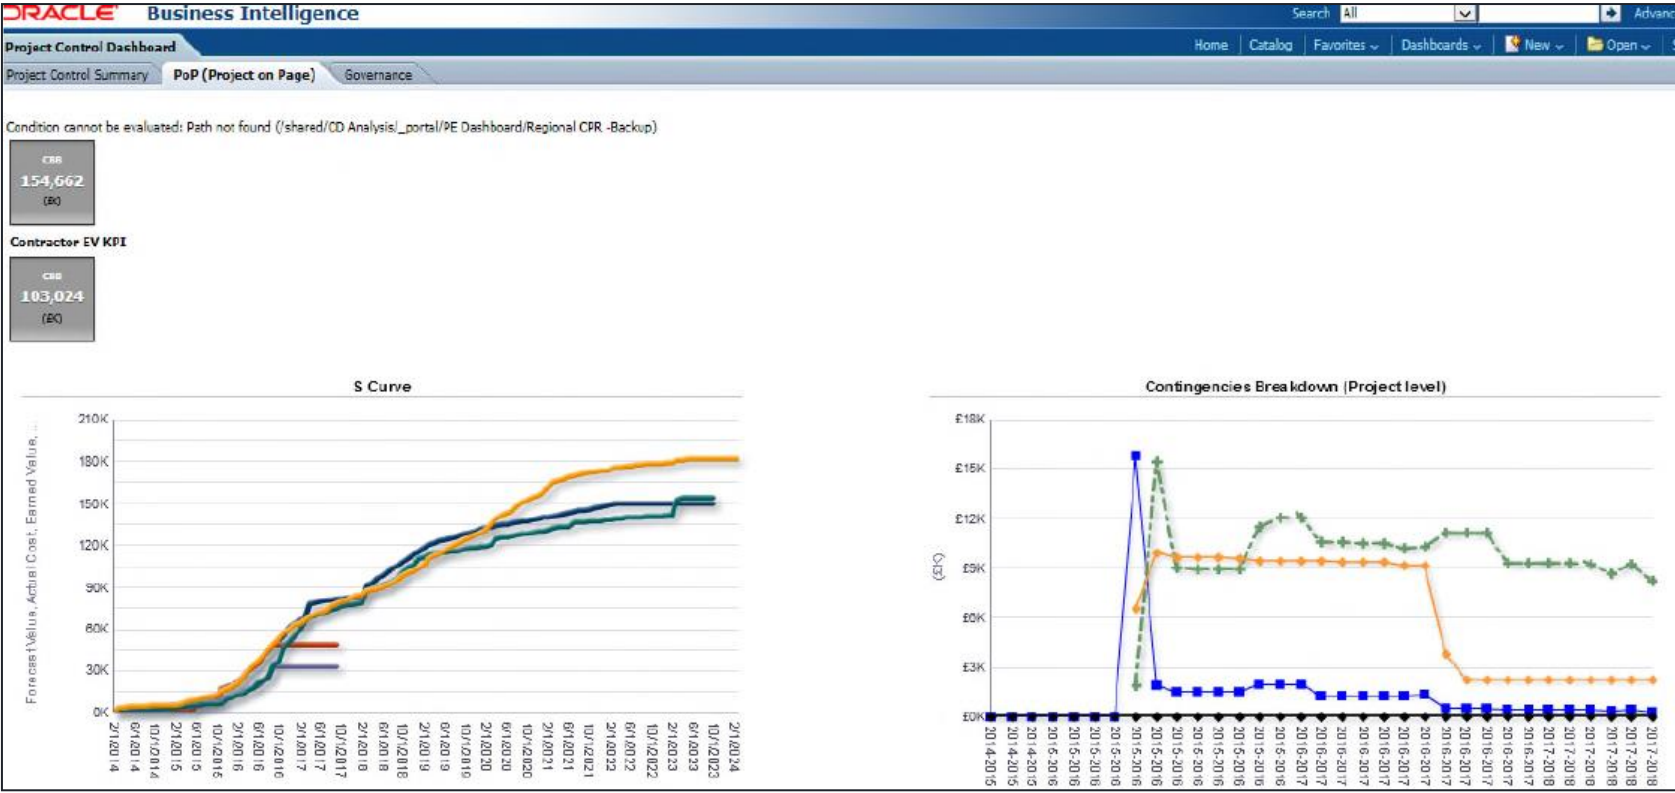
ORACLE Business Intelligence

Search All Advanc

Project Control Dashboard

Home | Catalog | Favorites | Dashboards | New | Open

Project Control Summary | PoP (Project on Page) | Governance

Condition cannot be evaluated: Path not found (/shared/CD Analysis/_portal/PE Dashboard/Regional CPR -Backup)

CBB
154,662
(£K)

Contractor EV KPI

CBB
103,024
(£K)

S Curve

Forecast Value, Actual Cost, Earned Value...

210K
180K
150K
120K
90K
60K
30K
0K

2/1/2014
6/1/2014
10/1/2014
2/1/2015
6/1/2015
10/1/2015
2/1/2016
6/1/2016
10/1/2016
2/1/2017
6/1/2017
10/1/2017
2/1/2018
6/1/2018
10/1/2018
2/1/2019
6/1/2019
10/1/2019
2/1/2020
6/1/2020
10/1/2020
2/1/2021
6/1/2021
10/1/2021
2/1/2022
6/1/2022
10/1/2022
2/1/2023
6/1/2023
10/1/2023
2/1/2024

Contingencies Breakdown (Project level)

(£K)

£18K
£15K
£12K
£9K
£6K
£3K
£0K

2014-2015
2014-2015
2015-2016
2015-2016
2015-2016
2015-2016
2015-2016
2015-2016
2015-2016
2015-2016
2015-2016
2015-2016
2015-2016
2015-2016
2016-2017
2016-2017
2016-2017
2016-2017
2016-2017
2016-2017
2016-2017
2016-2017
2016-2017
2016-2017
2016-2017
2016-2017
2017-2018
2017-2018
2017-2018
2017-2018
2017-2018
2017-2018
2017-2018